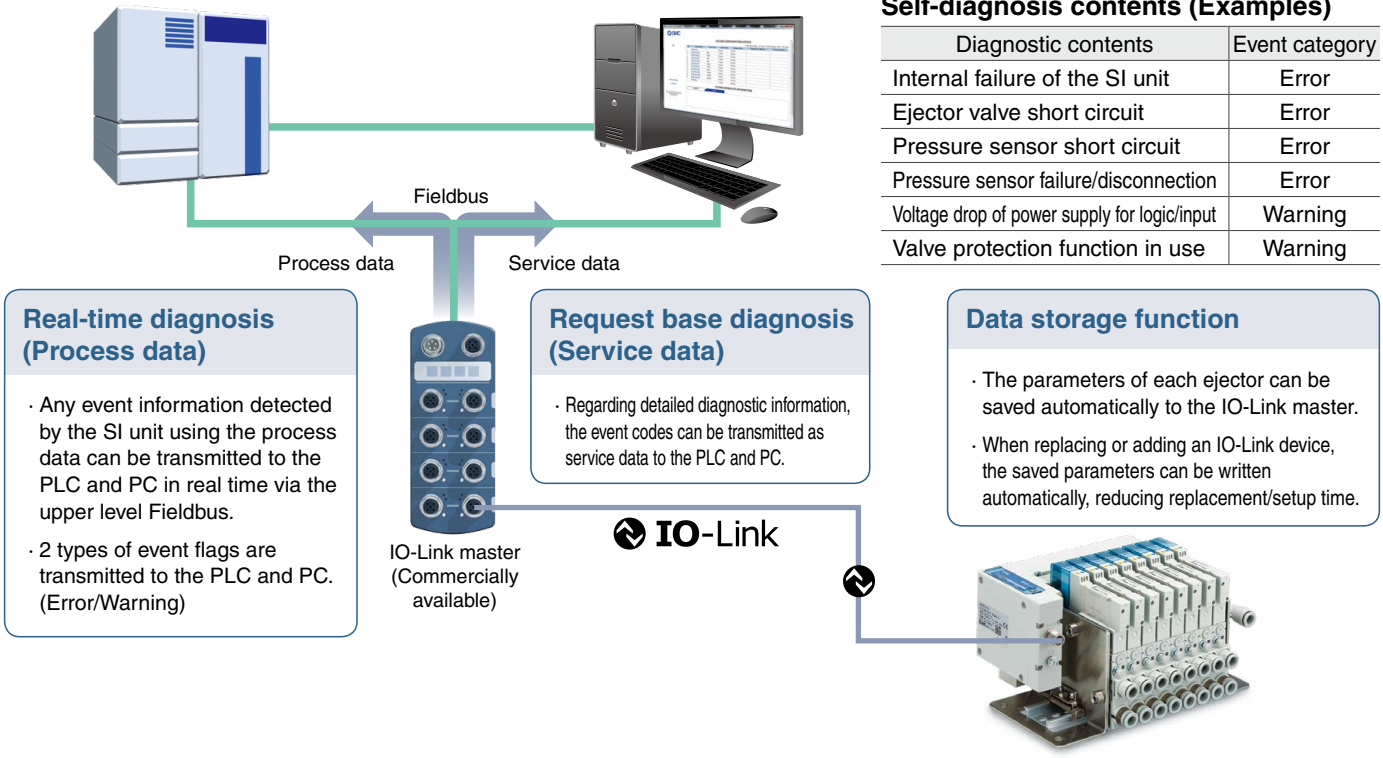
Self-diagnosis contents (Examples)

| Diagnostic contents | Event category |
|---|---|
| Internal failure of the SI unit | Error |
| Ejector valve short circuit | Error |
| Pressure sensor short circuit | Error |
| Pressure sensor failure/disconnection | Error |
| Voltage drop of power supply for logic/input | Warning |
| Valve protection function in use | Warning |

Fieldbus

Process data

Service data

Real-time diagnosis (Process data)

· Any event information detected by the SI unit using the process data can be transmitted to the PLC and PC in real time via the upper level Fieldbus.

· 2 types of event flags are transmitted to the PLC and PC. (Error/Warning)

Request base diagnosis (Service data)

· Regarding detailed diagnostic information, the event codes can be transmitted as service data to the PLC and PC.

Data storage function

· The parameters of each ejector can be saved automatically to the IO-Link master.

· When replacing or adding an IO-Link device, the saved parameters can be written automatically, reducing replacement/setup time.

IO-Link

IO-Link master (Commercially available)